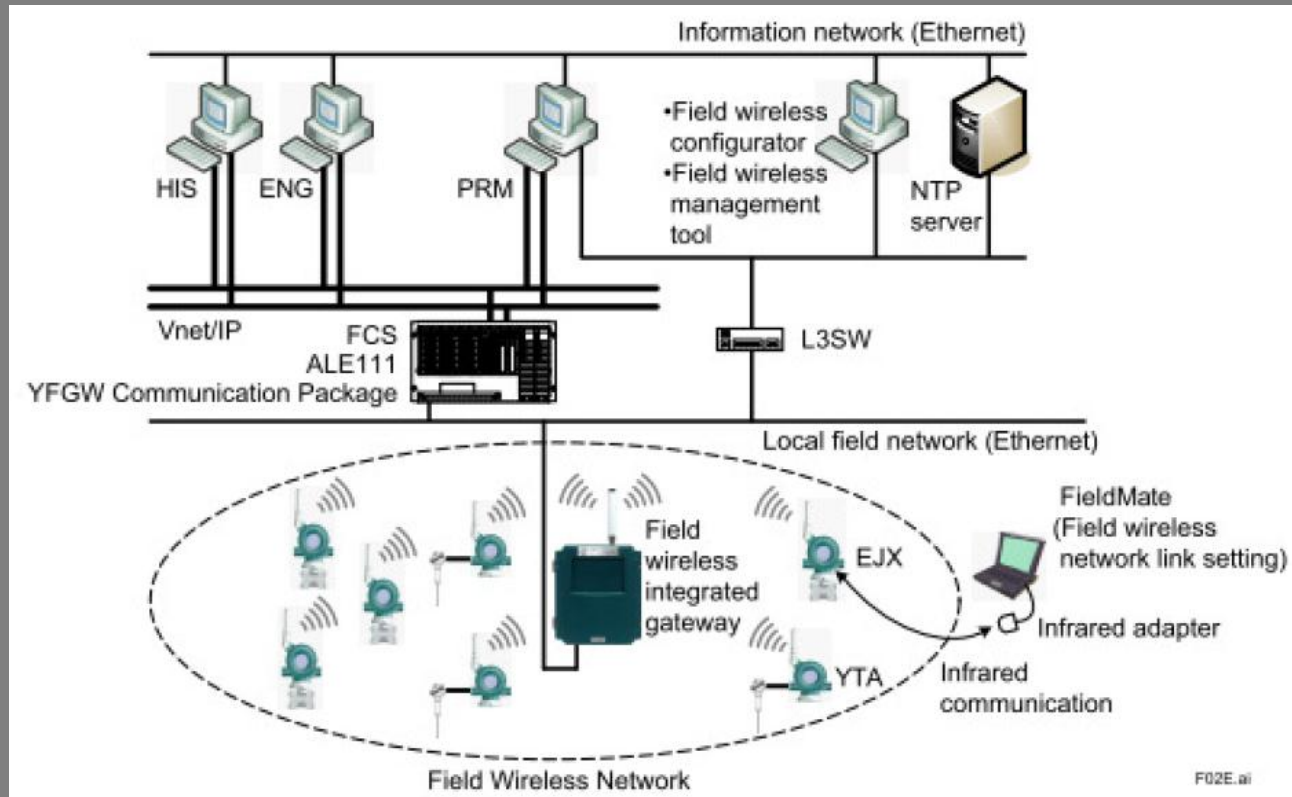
Information network (Ethernet)

HIS

ENG

PRM

•Field wireless configurator
•Field wireless management tool

NTP server

Vnet/IP

FCS
ALE111
YFGW Communication Package

L3SW

Local field network (Ethernet)

Field wireless integrated gateway

EJX

YTA

FieldMate
(Field wireless network link setting)

Infrared adapter

Infrared communication

Field Wireless Network

F02E.ai